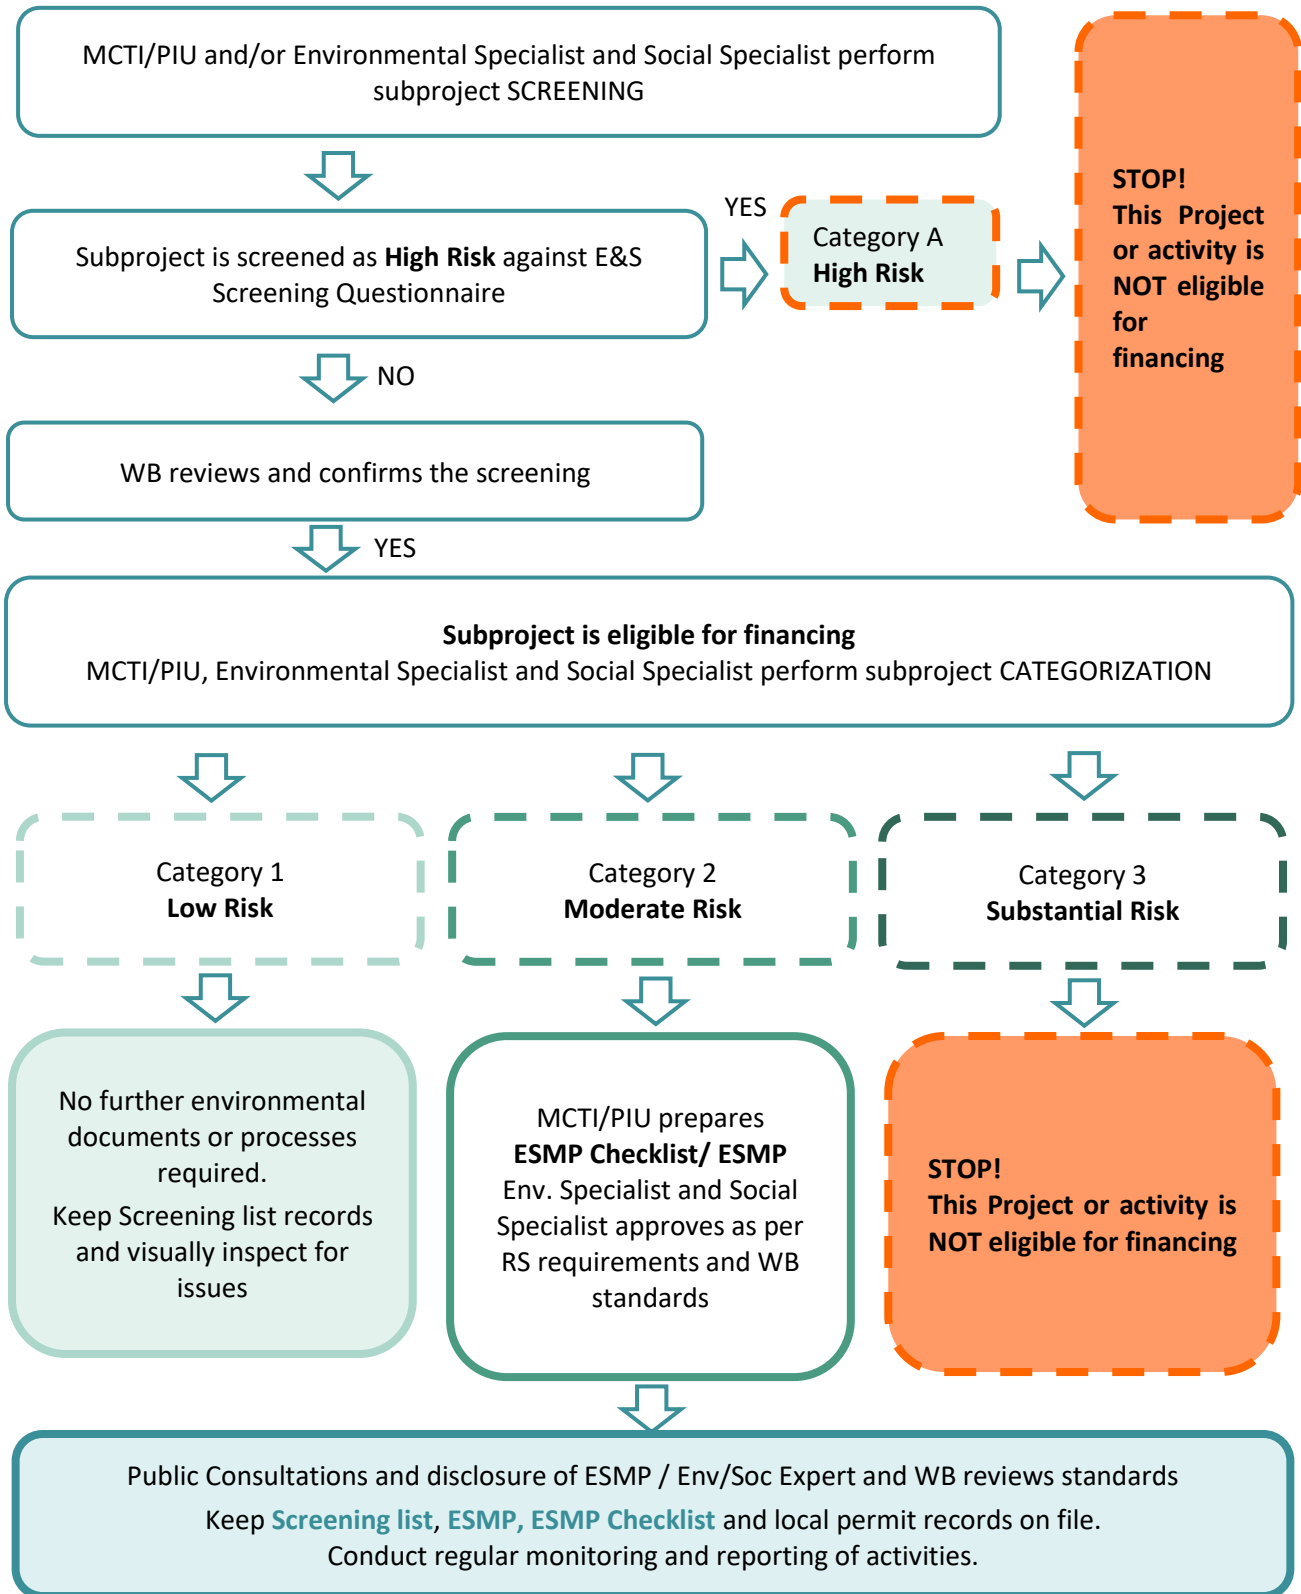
MCTI/PIU and/or Environmental Specialist and Social Specialist perform subproject SCREENING

Subproject is screened as **High Risk** against E&S Screening Questionnaire

YES

Category A
**High Risk**

**STOP!**
**This Project or activity is NOT eligible for financing**

NO

WB reviews and confirms the screening

YES

**Subproject is eligible for financing**
MCTI/PIU, Environmental Specialist and Social Specialist perform subproject CATEGORIZATION

Category 1
**Low Risk**

Category 2
**Moderate Risk**

Category 3
**Substantial Risk**

No further environmental documents or processes required.
Keep Screening list records and visually inspect for issues

MCTI/PIU prepares **ESMP Checklist/ ESMP** Env. Specialist and Social Specialist approves as per RS requirements and WB standards

**STOP!**
**This Project or activity is NOT eligible for financing**

Public Consultations and disclosure of ESMP / Env/Soc Expert and WB reviews standards
Keep **Screening list**, **ESMP, ESMP Checklist** and local permit records on file.
Conduct regular monitoring and reporting of activities.